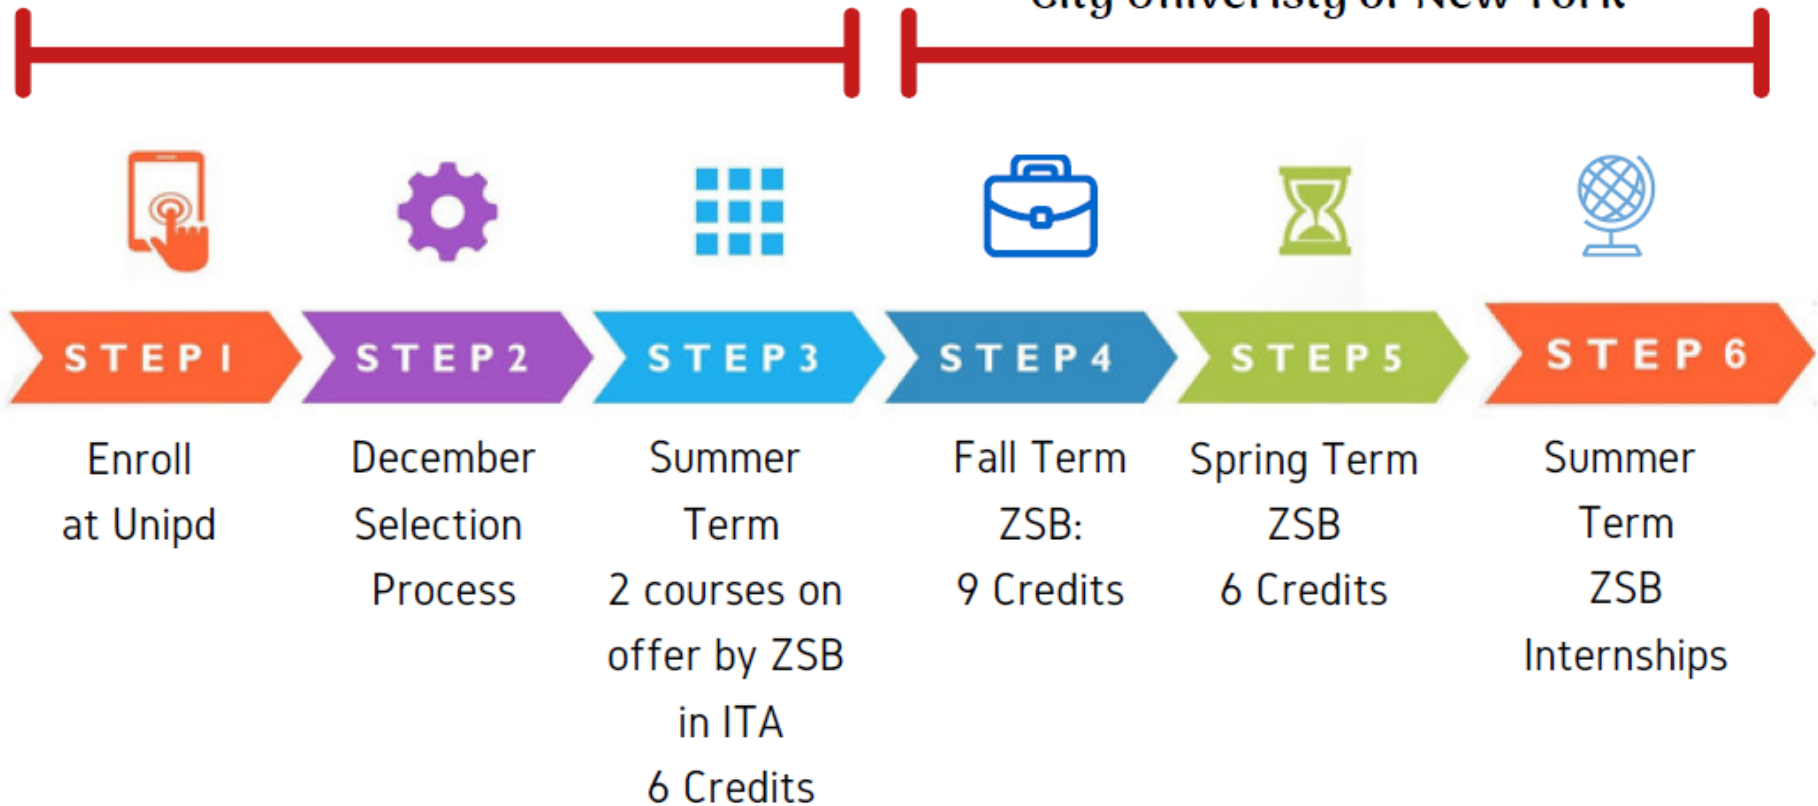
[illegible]

STEP 1
Enroll at Unipd

STEP 2
December Selection Process

STEP 3
Summer Term
2 courses on offer by ZSB in ITA
6 Credits

STEP 4
Fall Term
ZSB:
9 Credits

STEP 5
Spring Term
ZSB
6 Credits

STEP 6
Summer Term
ZSB
Internships